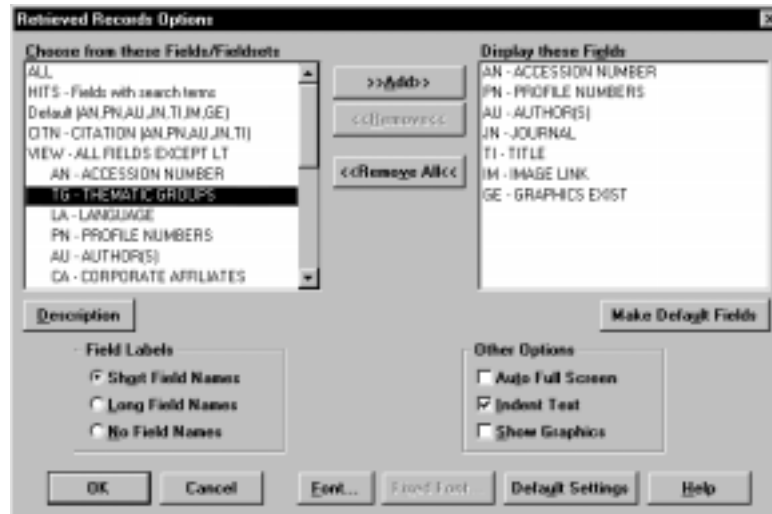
Retrieved Records Options

Choose from these Fields/Fieldsets

ALL
HITS - Fields with search terms
Default (AN,PN,AU,JN,TI,IM,GE)
CITN - CITATION (AN,PN,AU,JN,TI)
VIEW - ALL FIELDS EXCEPT LT
AN - ACCESSION NUMBER
TG - THEMATIC GROUPS
LA - LANGUAGE
PN - PROFILE NUMBERS
AU - AUTHOR(S)
CA - CORPORATE AFFILIATES

>>Add>>
<<Remove<<
<<Remove All<<

Display these Fields

AN - ACCESSION NUMBER
PN - PROFILE NUMBERS
AU - AUTHOR(S)
JN - JOURNAL
TI - TITLE
IM - IMAGE LINK
GE - GRAPHICS EXIST

Description

Make Default Fields

Field Labels
Short Field Names
Long Field Names
No Field Names

Other Options
Auto Full Screen
Indent Text
Show Graphics

OK
Cancel
Font...
Fixed Font
Default Settings
Help